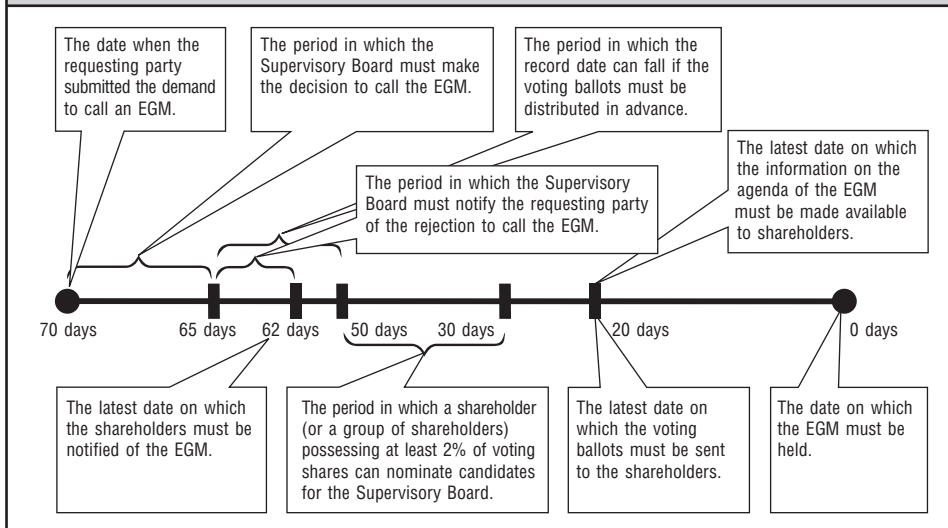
The date when the requesting party submitted the demand to call an EGM.

The period in which the Supervisory Board must make the decision to call the EGM.

The period in which the record date can fall if the voting ballots must be distributed in advance.

The period in which the Supervisory Board must notify the requesting party of the rejection to call the EGM.

The latest date on which the information on the agenda of the EGM must be made available to shareholders.

70 days

65 days

62 days

50 days

30 days

20 days

0 days

The latest date on which the shareholders must be notified of the EGM.

The period in which a shareholder (or a group of shareholders) possessing at least 2% of voting shares can nominate candidates for the Supervisory Board.

The latest date on which the voting ballots must be sent to the shareholders.

The date on which the EGM must be held.